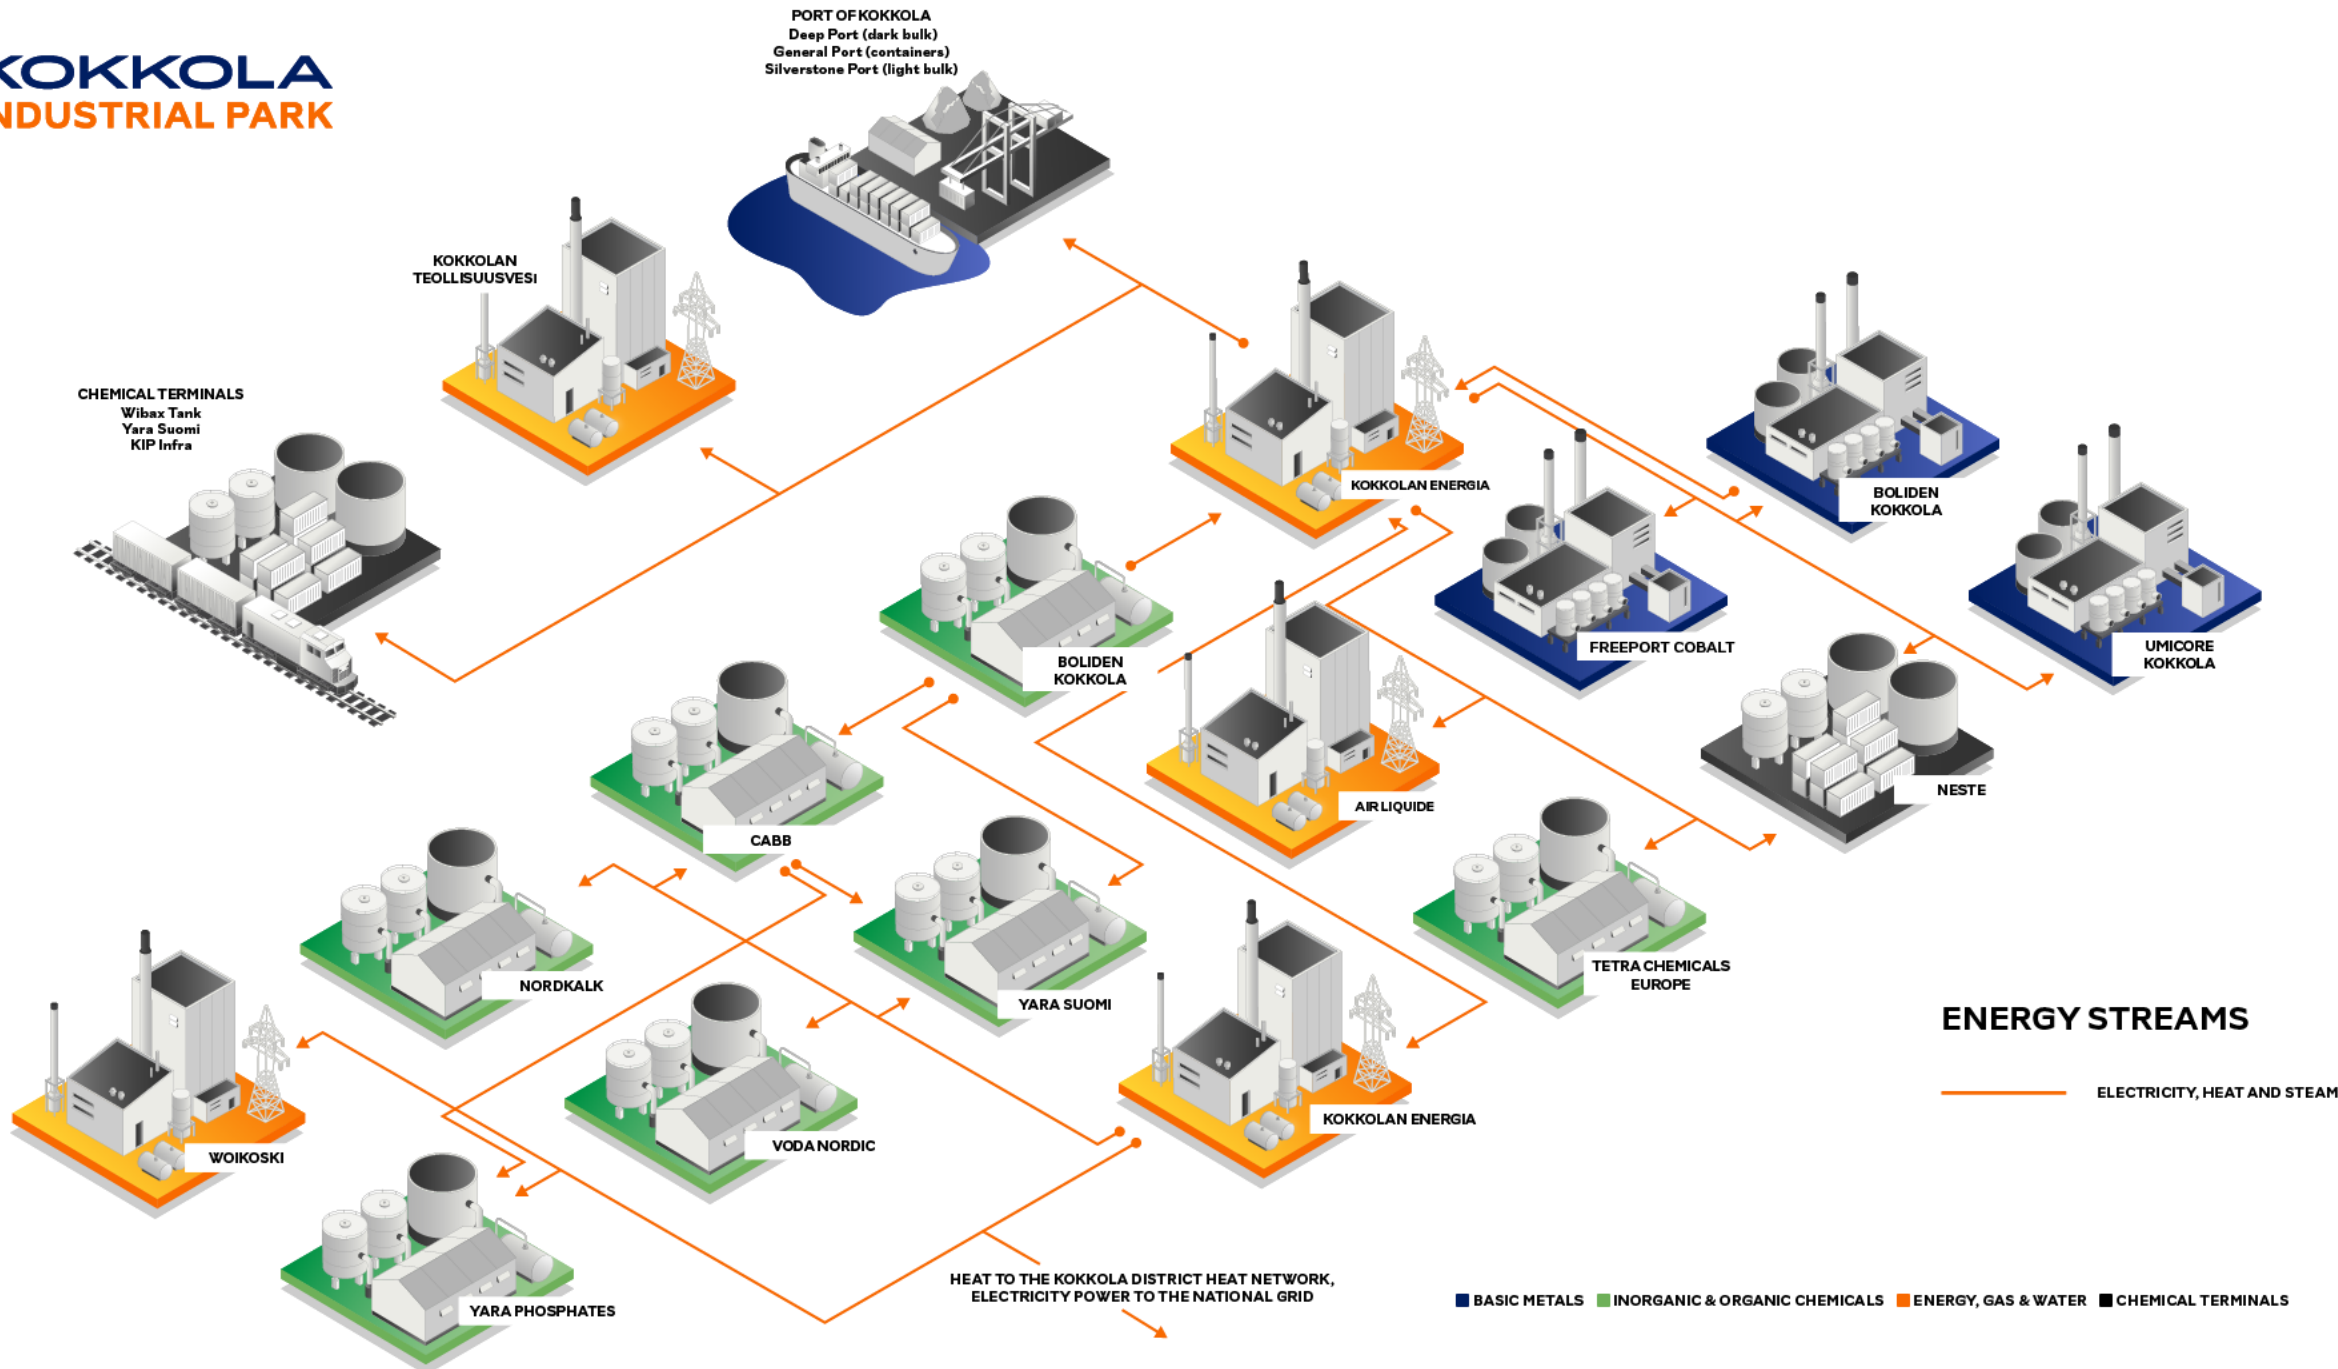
KOKKOLA
NDUSTRIAL PARK

PORT OF KOKKOLA
Deep Port (dark bulk)
General Port (containers)
Silverstone Port (light bulk)

KOKKOLAN TEOLLISUUSVESI

CHEMICAL TERMINALS
Wibax Tank
Yara Suomi
KIP Infra

KOKKOLAN ENERGIA

BOLIDEN KOKKOLA

BOLIDEN KOKKOLA

FREEPORT COBALT

UMICORE KOKKOLA

AIR LIQUIDE

NESTE

CABB

NORDKALK

YARA SUOMI

TETRA CHEMICALS EUROPE

WOIKOSKI

VODA NORDIC

KOKKOLAN ENERGIA

YARA PHOSPHATES

ENERGY STREAMS

ELECTRICITY, HEAT AND STEAM

HEAT TO THE KOKKOLA DISTRICT HEAT NETWORK, ELECTRICITY POWER TO THE NATIONAL GRID

BASIC METALS INORGANIC & ORGANIC CHEMICALS ENERGY, GAS & WATER CHEMICAL TERMINALS